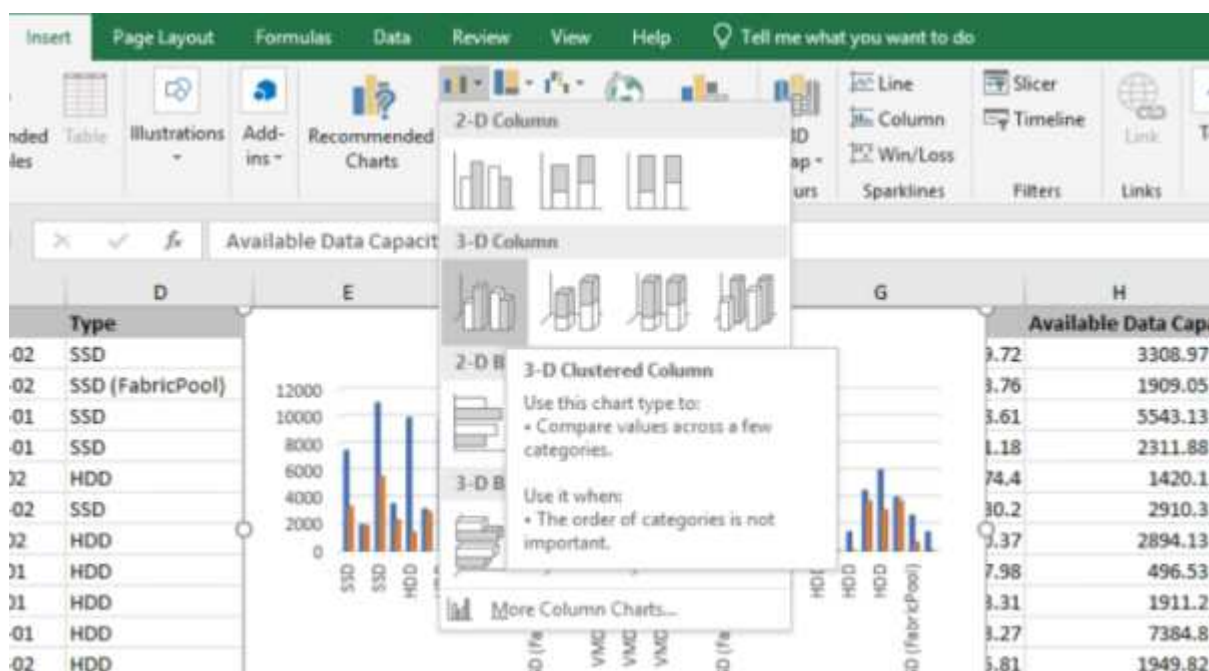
Insert Page Layout Formulas Data Review View Help Tell me what you want to do

nded les Table Illustrations Add-ins Recommended Charts

2-D Column

3-D Column

2-D B

3-D B

3-D Clustered Column

Use this chart type to:
• Compare values across a few categories.

Use it when:
• The order of categories is not important.

More Column Charts...

3D ap urs

Line Column Win/Loss Sparklines

Slicer Timeline Filters

Link Links

Available Data Capacit

| D | E | G | H |
|---|---|---|---|
| Type | | | Available Data Capa |
| -02 SSD | | 9.72 | 3308.97 |
| -02 SSD (FabricPool) | | 3.76 | 1909.05 |
| -01 SSD | | 3.61 | 5543.13 |
| -01 SSD | | 1.18 | 2311.88 |
| 02 HDD | | 74.4 | 1420.1 |
| -02 SSD | | 30.2 | 2910.3 |
| 02 HDD | | 9.37 | 2894.13 |
| 01 HDD | | 7.98 | 496.53 |
| 01 HDD | | 3.31 | 1911.2 |
| -01 HDD | | 3.27 | 7384.8 |
| -02 HDD | | 5.81 | 1949.82 |

12000
10000
8000
6000
4000
2000
0

SSD SSD HDD HDD HDD HDD (FabricPool) VMD VMD D (Fa D (Fa